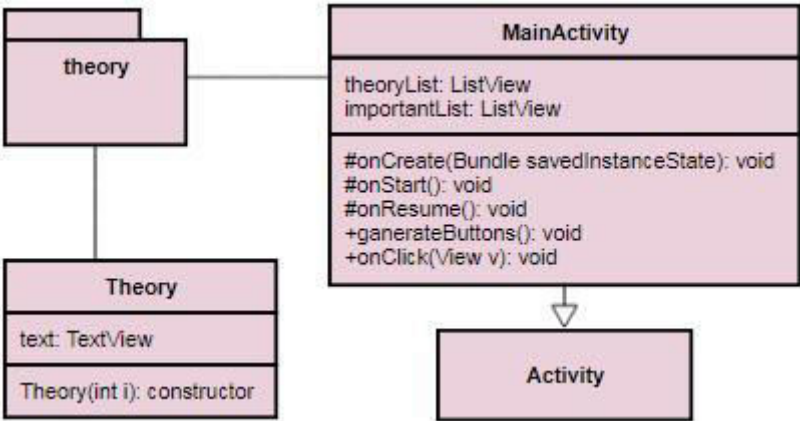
theory

MainActivity

theoryList: ListView
importantList: ListView

#onCreate(Bundle savedInstanceState): void
#onStart(): void
#onResume(): void
+ganerateButtons(): void
+onClick(View v): void

Theory

text: TextView

Theory(int i): constructor

Activity